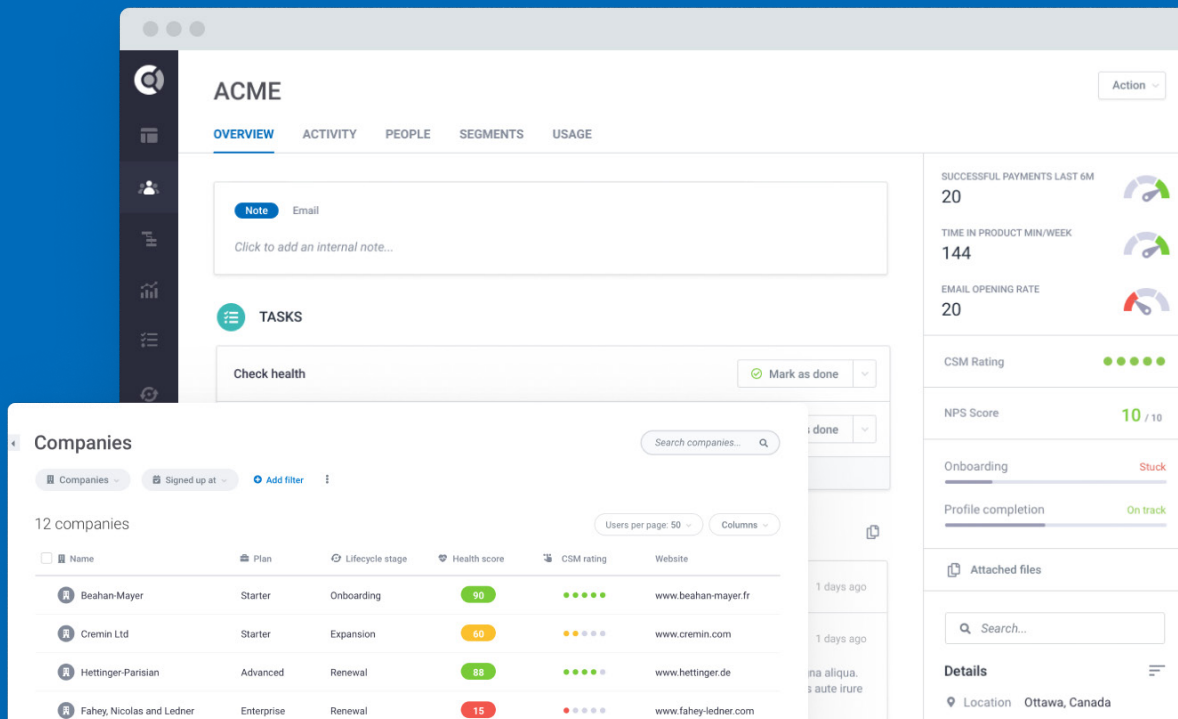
ACME

Action

OVERVIEW ACTIVITY PEOPLE SEGMENTS USAGE

Note Email

Click to add an internal note...

TASKS

Check health

Mark as done

s done

SUCCESSFUL PAYMENTS LAST 6M
20

TIME IN PRODUCT MIN/WEEK
144

EMAIL OPENING RATE
20

CSM Rating

NPS Score 10 / 10

Onboarding Stuck

Profile completion On track

Attached files

Search...

Details

Location Ottawa, Canada

1 days ago

1 days ago

na aliqua.
s aute irure

Companies

Search companies...

Companies Signed up at Add filter

12 companies

Users per page: 50 Columns

| Name | Plan | Lifecycle stage | Health score | CSM rating | Website |
|---|---|---|---|---|---|
| Beahan-Mayer | Starter | Onboarding | 90 | | www.beahan-mayer.fr |
| Cremin Ltd | Starter | Expansion | 60 | | www.cremin.com |
| Hettinger-Parisian | Advanced | Renewal | 88 | | www.hettinger.de |
| Fahey, Nicolas and Ledner | Enterprise | Renewal | 15 | | www.fahey-ledner.com |